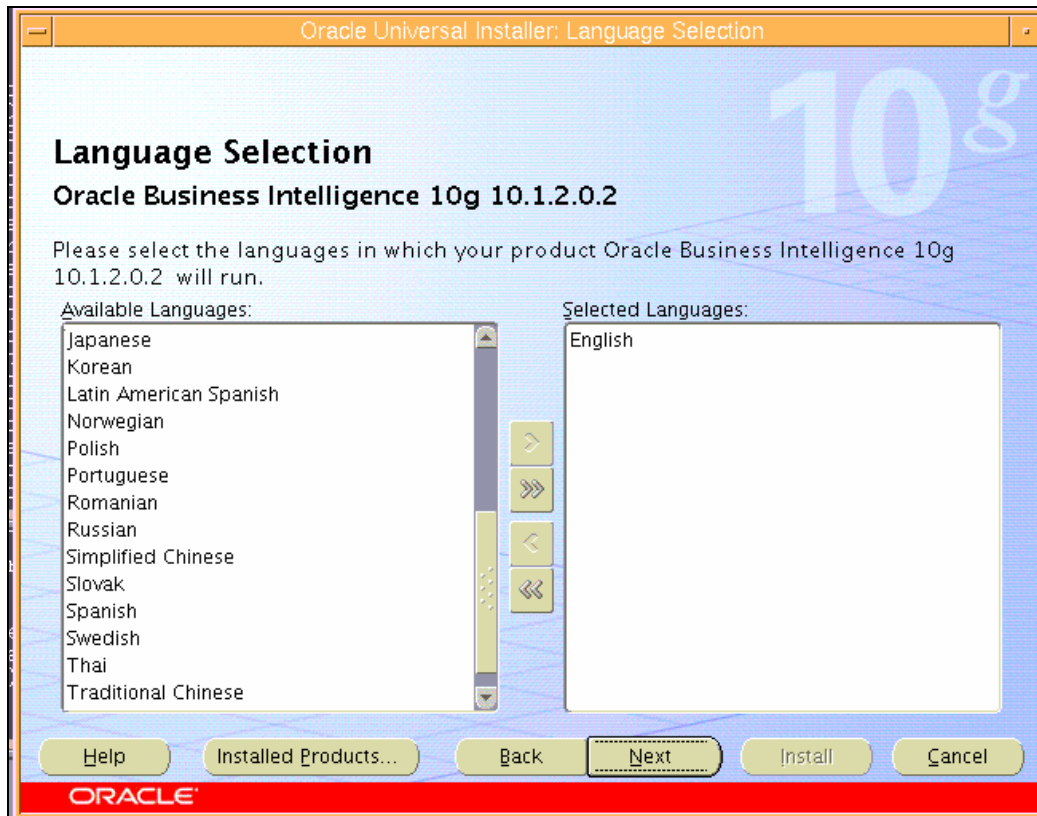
Oracle Universal Installer: Language Selection

10g

Language Selection

Oracle Business Intelligence 10g 10.1.2.0.2

Please select the languages in which your product Oracle Business Intelligence 10g 10.1.2.0.2 will run.

Available Languages:

Japanese
Korean
Latin American Spanish
Norwegian
Polish
Portuguese
Romanian
Russian
Simplified Chinese
Slovak
Spanish
Swedish
Thai
Traditional Chinese

Selected Languages:

English

>
>>
<
<<

Help
Installed Products...
Back
Next
Install
Cancel

ORACLE